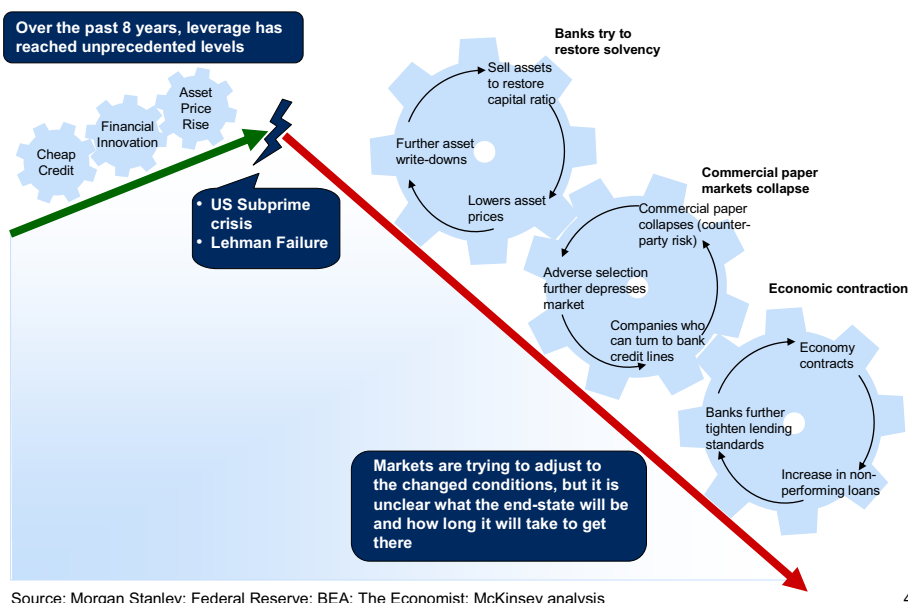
Over the past 8 years, leverage has reached unprecedented levels

Cheap Credit

Financial Innovation

Asset Price Rise

• US Subprime crisis
• Lehman Failure

Banks try to restore solvency

Sell assets to restore capital ratio

Further asset write-downs

Lowers asset prices

Commercial paper markets collapse

Commercial paper collapses (counter-party risk)

Adverse selection further depresses market

Companies who can turn to bank credit lines

Economic contraction

Economy contracts

Banks further tighten lending standards

Increase in non-performing loans

Markets are trying to adjust to the changed conditions, but it is unclear what the end-state will be and how long it will take to get there

Source: Morgan Stanley; Federal Reserve; BEA; The Economist; McKinsey analysis

4